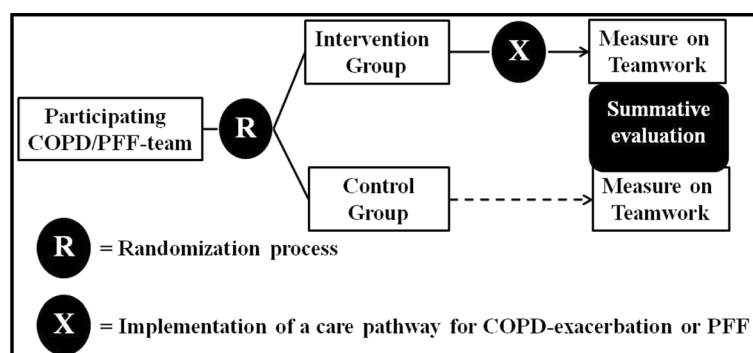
Participating COPD/PFF-team

R

Intervention Group

X

Measure on Teamwork

Summative evaluation

Control Group

Measure on Teamwork

R = Randomization process

X = Implementation of a care pathway for COPD-exacerbation or PFF